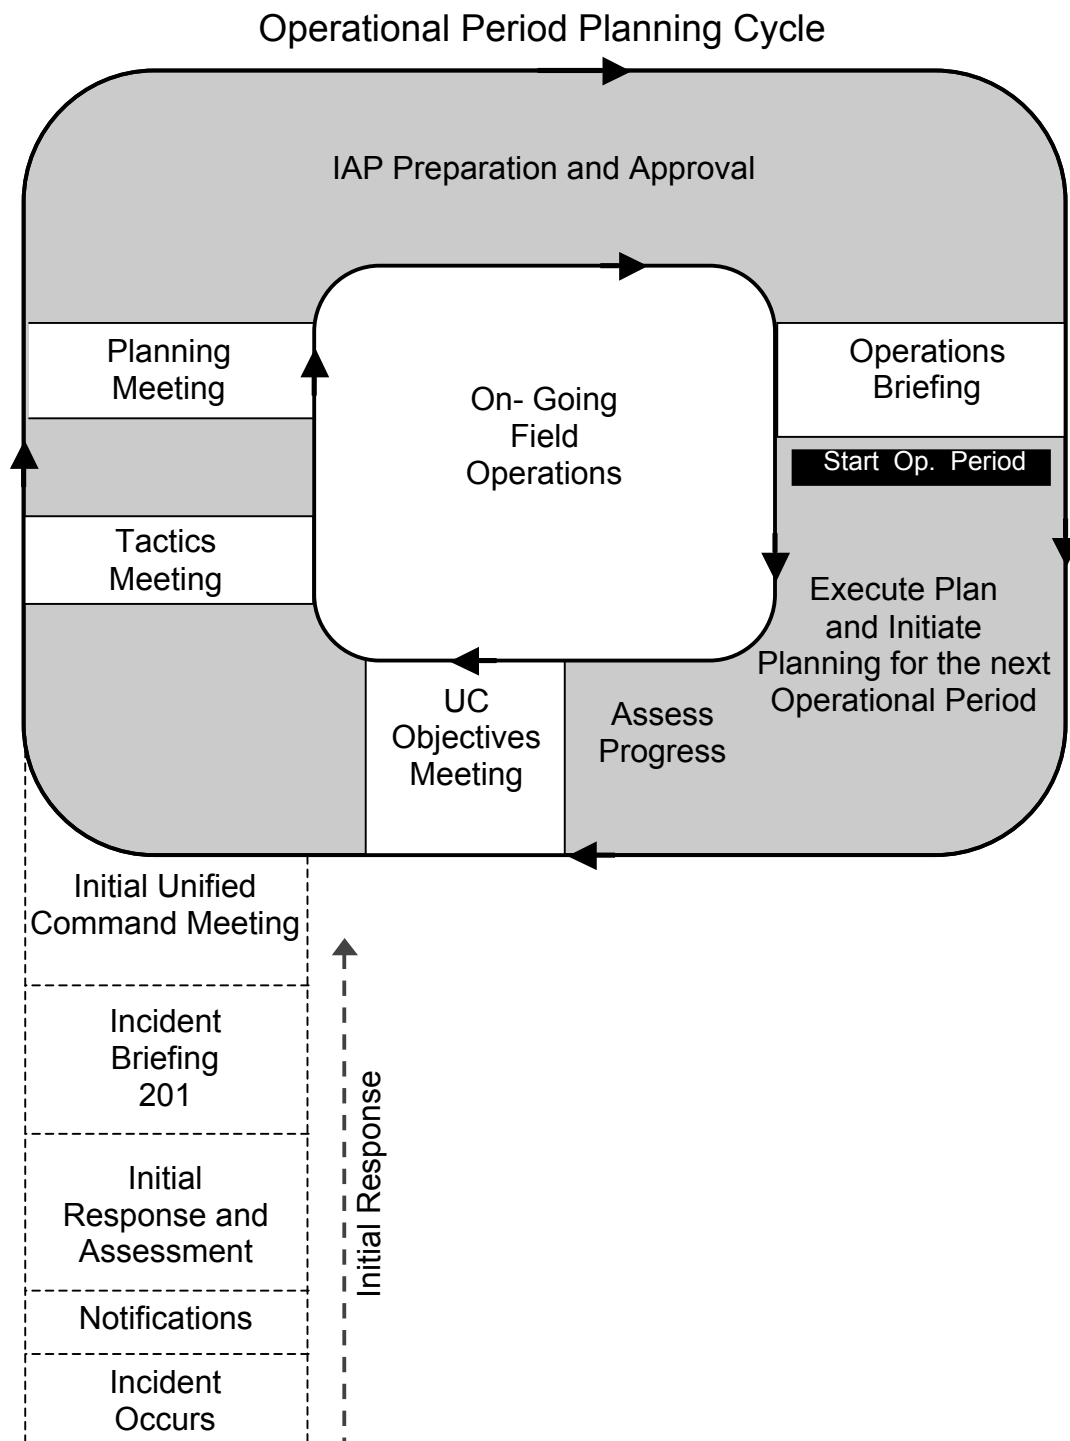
Operational Period Planning Cycle

IAP Preparation and Approval

Planning Meeting

On- Going Field Operations

Operations Briefing

Start Op. Period

Tactics Meeting

Execute Plan and Initiate Planning for the next Operational Period

UC Objectives Meeting

Assess Progress

Initial Unified Command Meeting

Incident Briefing 201

Initial Response and Assessment

Notifications

Incident Occurs

Initial Response